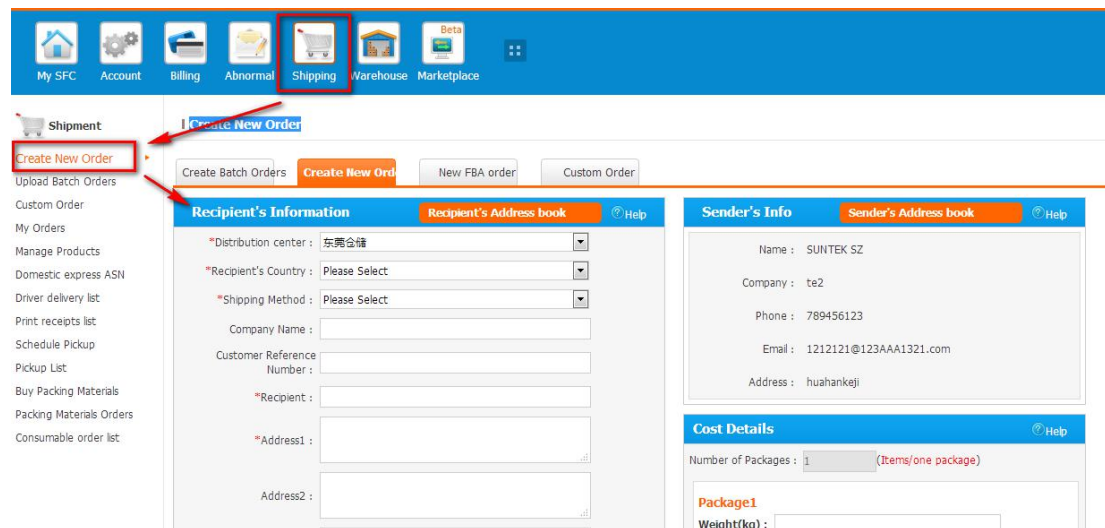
My SFC Account Billing Abnormal Shipping Warehouse Beta Marketplace

Shipment

Create New Order
Upload Batch Orders
Custom Order
My Orders
Manage Products
Domestic express ASN
Driver delivery list
Print receipts list
Schedule Pickup
Pickup List
Buy Packing Materials
Packing Materials Orders
Consumable order list

Create New Order

Create Batch Orders | Create New Ord | New FBA order | Custom Order

Recipient's Information | Recipient's Address book | Help

*Distribution center : 东莞仓储
*Recipient's Country : Please Select
*Shipping Method : Please Select
Company Name :
Customer Reference Number :
*Recipient :
*Address1 :
Address2 :

Sender's Info | Sender's Address book | Help

Name : SUNTEK SZ
Company : te2
Phone : 789456123
Email : 1212121@123AAA1321.com
Address : huahankeji

Cost Details | Help

Number of Packages : 1 (Items/one package)

Package1
Weight(kg) :